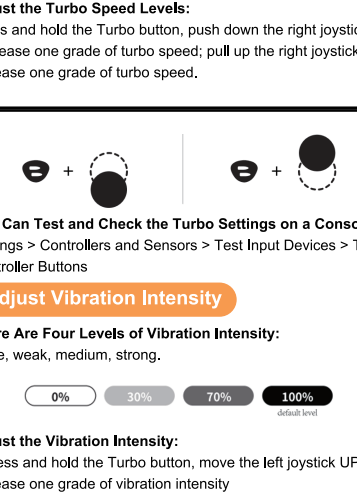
ust the Turbo Speed Levels:
s and hold the Turbo button, push down the right joystic ease one grade of turbo speed; pull up the right joystick ease one grade of turbo speed.

+ +

Can Test and Check the Turbo Settings on a Conso ngs > Controllers and Sensors > Test Input Devices > T roller Buttons

djust Vibration Intensity

re Are Four Levels of Vibration Intensity:
e, weak, medium, strong.

0% 30% 70% 100%
default level

ust the Vibration Intensity:
ess and hold the Turbo button, move the left joystick UP ease one grade of vibration intensity